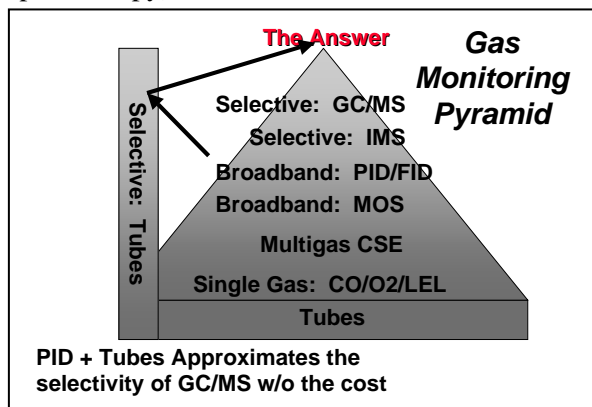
The Answer

Gas Monitoring Pyramid

Selective: Tubes

Selective: GC/MS
Selective: IMS
Broadband: PID/FID
Broadband: MOS
Multigas CSE
Single Gas: CO/O2/LEL
Tubes

PID + Tubes Approximates the selectivity of GC/MS w/o the cost